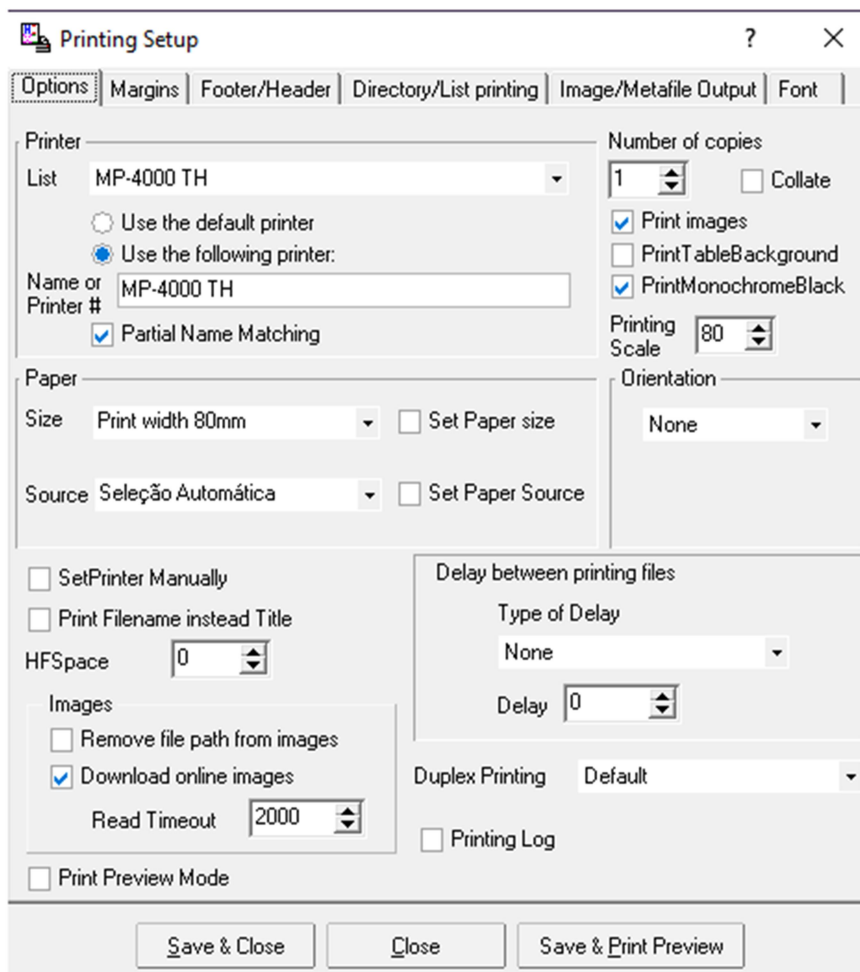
Printing Setup ? ×

Options | Margins | Footer/Header | Directory/List printing | Image/Metafile Output | Font

Printer
List MP-4000 TH
Use the default printer
Use the following printer:
Name or Printer # MP-4000 TH
Partial Name Matching

Number of copies
1
Collate
Print images
PrintTableBackground
PrintMonochromeBlack
Printing Scale 80

Paper
Size Print width 80mm
Set Paper size
Source Seleção Automática
Set Paper Source

Orientation
None

SetPrinter Manually
Print Filename instead Title
HFSpace 0

Images
Remove file path from images
Download online images
Read Timeout 2000

Print Preview Mode

Delay between printing files
Type of Delay
None
Delay 0

Duplex Printing Default

Printing Log

Save & Close | Close | Save & Print Preview